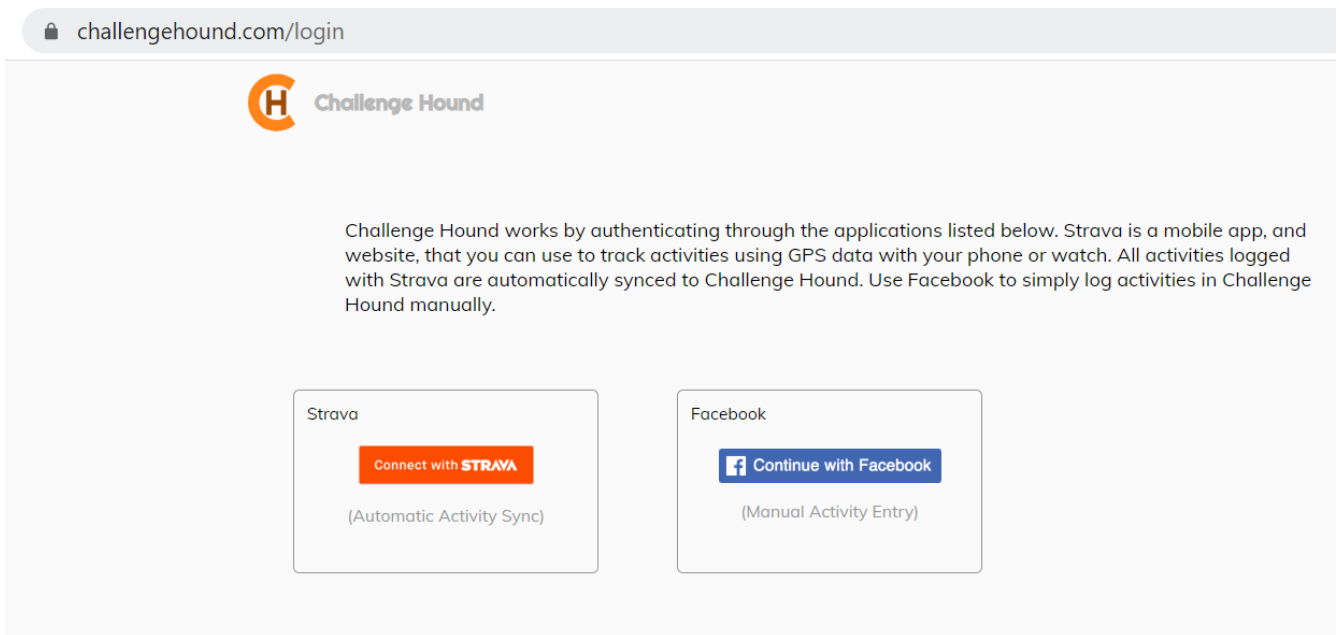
challengehound.com/login

CH Challenge Hound

Challenge Hound works by authenticating through the applications listed below. Strava is a mobile app, and website, that you can use to track activities using GPS data with your phone or watch. All activities logged with Strava are automatically synced to Challenge Hound. Use Facebook to simply log activities in Challenge Hound manually.

Strava

Connect with STRAVA

(Automatic Activity Sync)

Facebook

Continue with Facebook

(Manual Activity Entry)